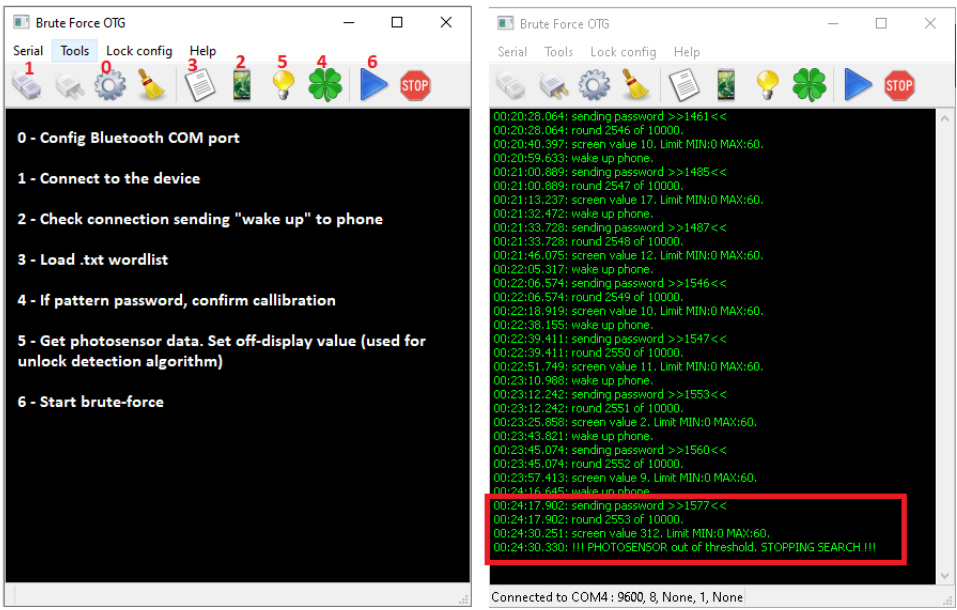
Brute Force OTG

Serial Tools Lock config Help

1 0 3 2 5 4 6

STOP

0 - Config Bluetooth COM port

1 - Connect to the device

2 - Check connection sending "wake up" to phone

3 - Load .txt wordlist

4 - If pattern password, confirm callibration

5 - Get photosensor data. Set off-display value (used for unlock detection algorithm)

6 - Start brute-force

Brute Force OTG

Serial Tools Lock config Help

STOP

00:20:28.064: sending password >>1461<<
00:20:28.064: round 2546 of 10000.
00:20:40.397: screen value 10. Limit MIN:0 MAX:60.
00:20:59.633: wake up phone.
00:21:00.889: sending password >>1485<<
00:21:00.889: round 2547 of 10000.
00:21:13.237: screen value 17. Limit MIN:0 MAX:60.
00:21:32.472: wake up phone.
00:21:33.728: sending password >>1487<<
00:21:33.728: round 2548 of 10000.
00:21:46.075: screen value 12. Limit MIN:0 MAX:60.
00:22:05.317: wake up phone.
00:22:06.574: sending password >>1546<<
00:22:06.574: round 2549 of 10000.
00:22:18.919: screen value 10. Limit MIN:0 MAX:60.
00:22:38.155: wake up phone.
00:22:39.411: sending password >>1547<<
00:22:39.411: round 2550 of 10000.
00:22:51.749: screen value 11. Limit MIN:0 MAX:60.
00:23:10.988: wake up phone.
00:23:12.242: sending password >>1553<<
00:23:12.242: round 2551 of 10000.
00:23:25.858: screen value 2. Limit MIN:0 MAX:60.
00:23:43.821: wake up phone.
00:23:45.074: sending password >>1560<<
00:23:45.074: round 2552 of 10000.
00:23:57.413: screen value 9. Limit MIN:0 MAX:60.
00:24:16.645: wake up phone.
00:24:17.902: sending password >>1577<<
00:24:17.902: round 2553 of 10000.
00:24:30.251: screen value 312. Limit MIN:0 MAX:60.
00:24:30.330: !!! PHOTOSENSOR out of threshold. STOPPING SEARCH !!!

Connected to COM4 : 9600, 8, None, 1, None